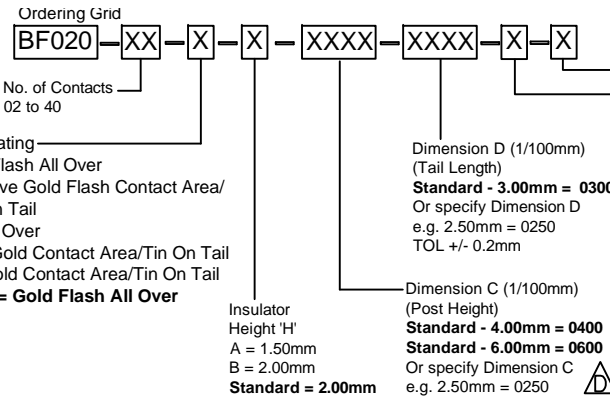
Ordering Grid

BF020 – XX – X – X – XXXX – XXXX – X – X

No. of Contacts
02 to 40

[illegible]ating
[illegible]lash All Over
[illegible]ve Gold Flash Contact Area/
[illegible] Tail
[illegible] Over
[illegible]Gold Contact Area/Tin On Tail
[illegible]old Contact Area/Tin On Tail
**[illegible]= Gold Flash All Over**

Insulator
Height 'H'
A = 1.50mm
B = 2.00mm
**Standard = 2.00mm**

Dimension D (1/100mm)
(Tail Length)
**Standard - 3.00mm = 030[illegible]**
Or specify Dimension D
e.g. 2.50mm = 0250
TOL +/- 0.2mm

Dimension C (1/100mm)
(Post Height)
**Standard - 4.00mm = 0400**
**Standard - 6.00mm = 0600**
Or specify Dimension C
e.g. 2.50mm = 0250

D